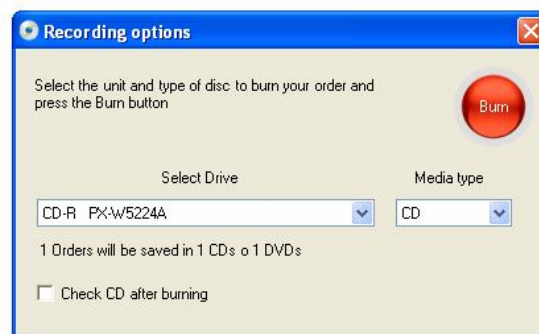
Recording options

Select the unit and type of disc to burn your order and press the Burn button

Burn

Select Drive

Media type

CD-R PX-W5224A

CD

1 Orders will be saved in 1 CDs o 1 DVDs

Check CD after burning